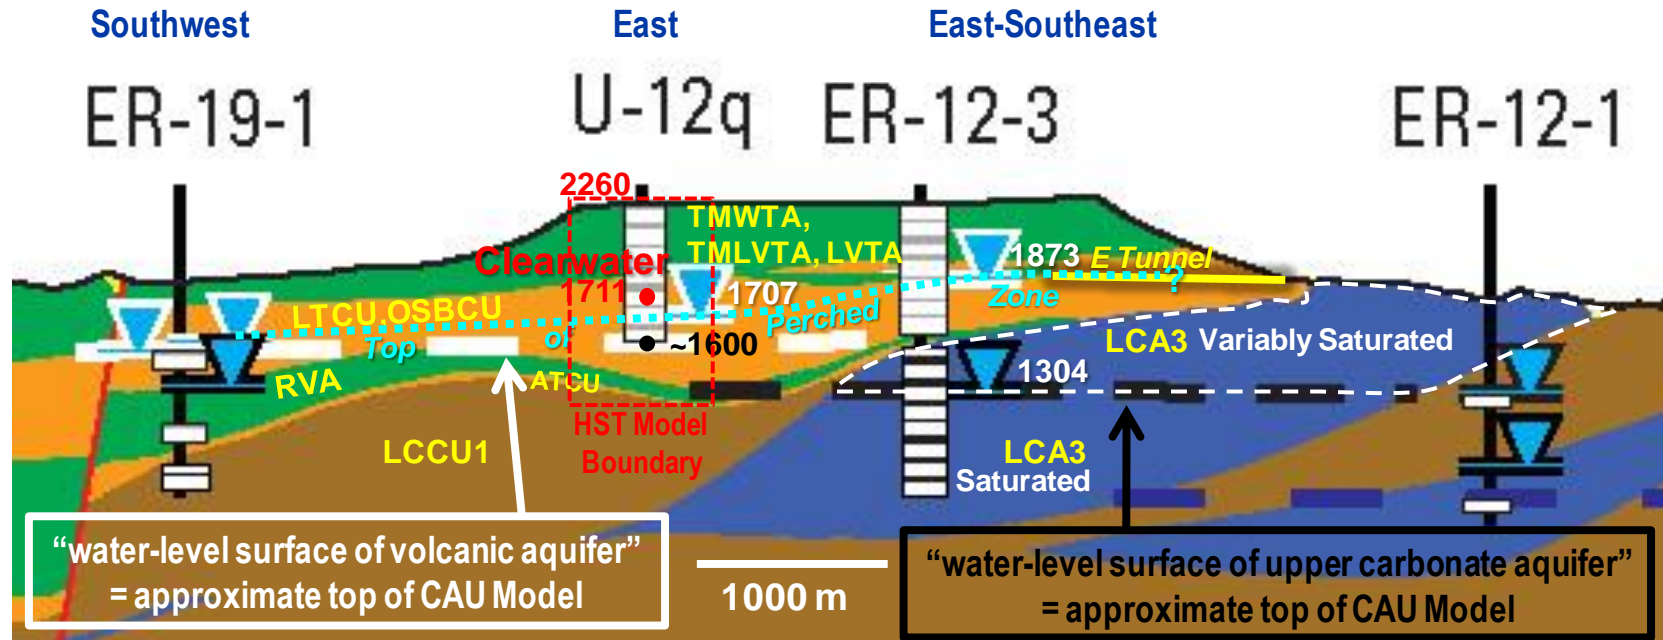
Southwest

East

East-Southeast

ER-19-1

U-12q

ER-12-3

ER-12-1

2260

TMWTA, TMLVTA, LVTA

Clearwater

1873 E Tunnel

?

Zone

1711

1707

Perched

LTCU,OSBCU

Top

of

~1600

LCA3 Variably Saturated

RVA

ATCU

1304

HST Model Boundary

LCCU1

LCA3 Saturated

"water-level surface of volcanic aquifer" = approximate top of CAU Model

1000 m

"water-level surface of upper carbonate aquifer" = approximate top of CAU Model